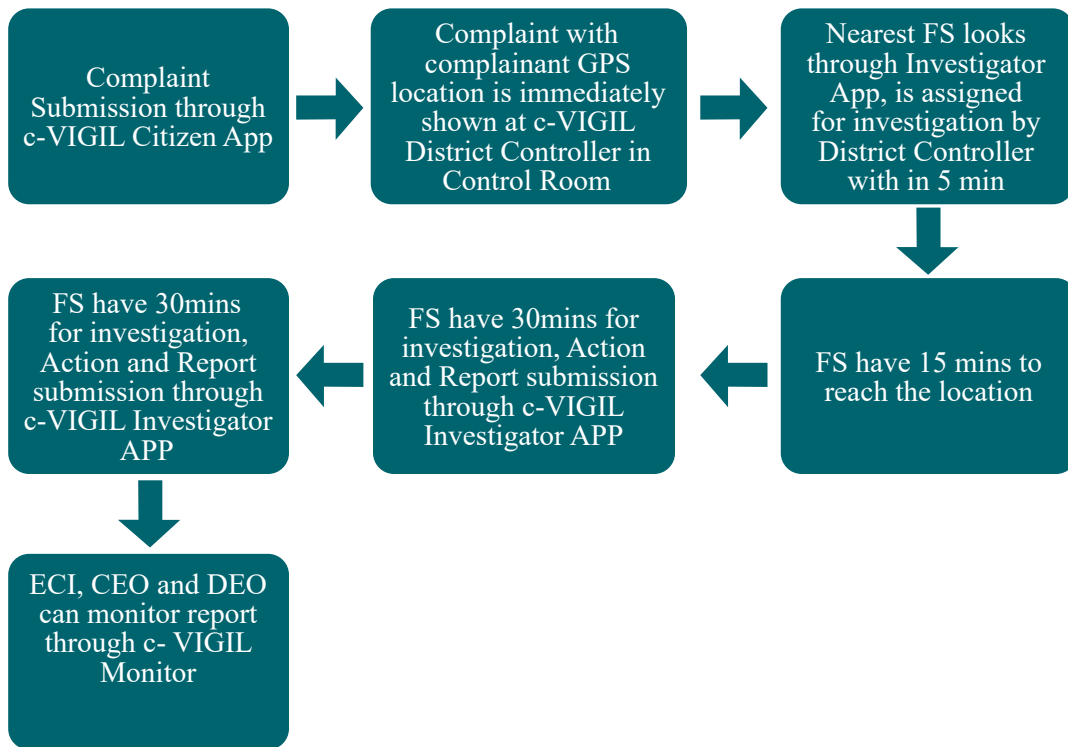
Complaint Submission through c-VIGIL Citizen App

Complaint with complainant GPS location is immediately shown at c-VIGIL District Controller in Control Room

Nearest FS looks through Investigator App, is assigned for investigation by District Controller with in 5 min

FS have 15 mins to reach the location

FS have 30mins for investigation, Action and Report submission through c-VIGIL Investigator APP

FS have 30mins for investigation, Action and Report submission through c-VIGIL Investigator APP

ECI, CEO and DEO can monitor report through c- VIGIL Monitor